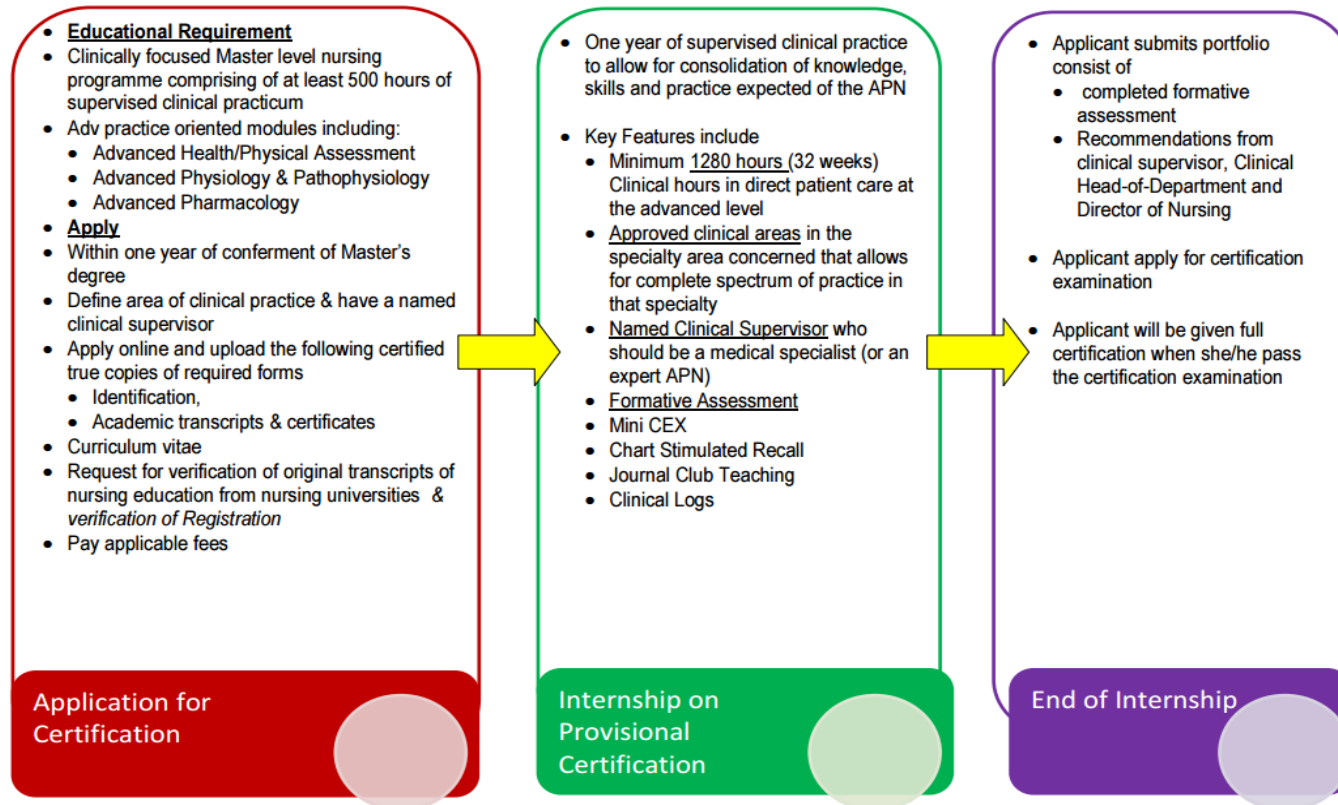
- Educational Requirement
- Clinically focused Master level nursing programme comprising of at least 500 hours of supervised clinical practicum
- Adv practice oriented modules including:
  - Advanced Health/Physical Assessment
  - Advanced Physiology & Pathophysiology
  - Advanced Pharmacology
- Apply
- Within one year of conferment of Master's degree
- Define area of clinical practice & have a named clinical supervisor
- Apply online and upload the following certified true copies of required forms
  - Identification,
  - Academic transcripts & certificates
- Curriculum vitae
- Request for verification of original transcripts of nursing education from nursing universities & verification of Registration
- Pay applicable fees

Application for Certification

- One year of supervised clinical practice to allow for consolidation of knowledge, skills and practice expected of the APN

- Key Features include
  - Minimum 1280 hours (32 weeks) Clinical hours in direct patient care at the advanced level
  - Approved clinical areas in the specialty area concerned that allows for complete spectrum of practice in that specialty
  - Named Clinical Supervisor who should be a medical specialist (or an expert APN)
  - Formative Assessment
  - Mini CEX
  - Chart Stimulated Recall
  - Journal Club Teaching
  - Clinical Logs

Internship on Provisional Certification

- Applicant submits portfolio consist of
  - completed formative assessment
  - Recommendations from clinical supervisor, Clinical Head-of-Department and Director of Nursing

- Applicant apply for certification examination

- Applicant will be given full certification when she/he pass the certification examination

End of Internship